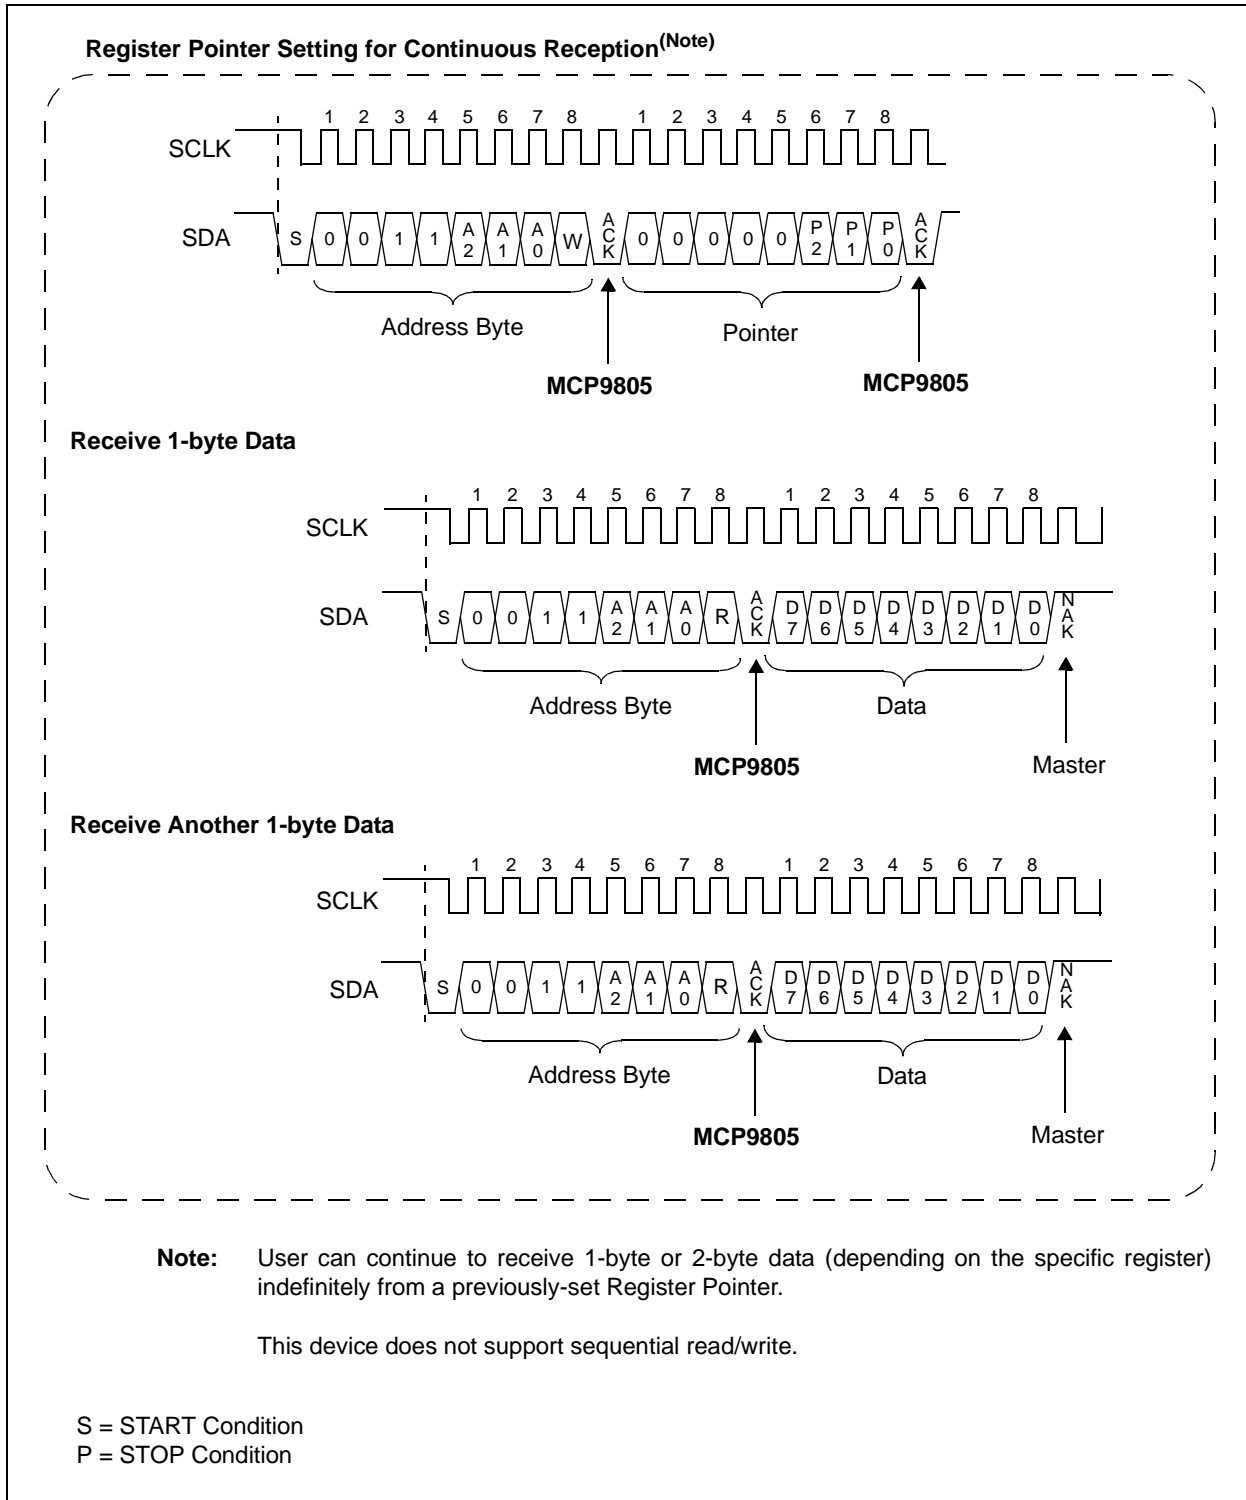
Register Pointer Setting for Continuous Reception$^{(Note)}$

1 2 3 4 5 6 7 8 1 2 3 4 5 6 7 8

SCLK

SDA S 0 0 1 1 A 2 A 1 A 0 W A C K 0 0 0 0 0 P 2 P 1 P 0 A C K

Address Byte

Pointer

MCP9805

MCP9805

Receive 1-byte Data

1 2 3 4 5 6 7 8 1 2 3 4 5 6 7 8

SCLK

SDA S 0 0 1 1 A 2 A 1 A 0 R A C K D 7 D 6 D 5 D 4 D 3 D 2 D 1 D 0 N A K

Address Byte

Data

MCP9805

Master

Receive Another 1-byte Data

1 2 3 4 5 6 7 8 1 2 3 4 5 6 7 8

SCLK

SDA S 0 0 1 1 A 2 A 1 A 0 R A C K D 7 D 6 D 5 D 4 D 3 D 2 D 1 D 0 N A K

Address Byte

Data

MCP9805

Master

Note: User can continue to receive 1-byte or 2-byte data (depending on the specific register) indefinitely from a previously-set Register Pointer.

This device does not support sequential read/write.

S = START Condition
P = STOP Condition